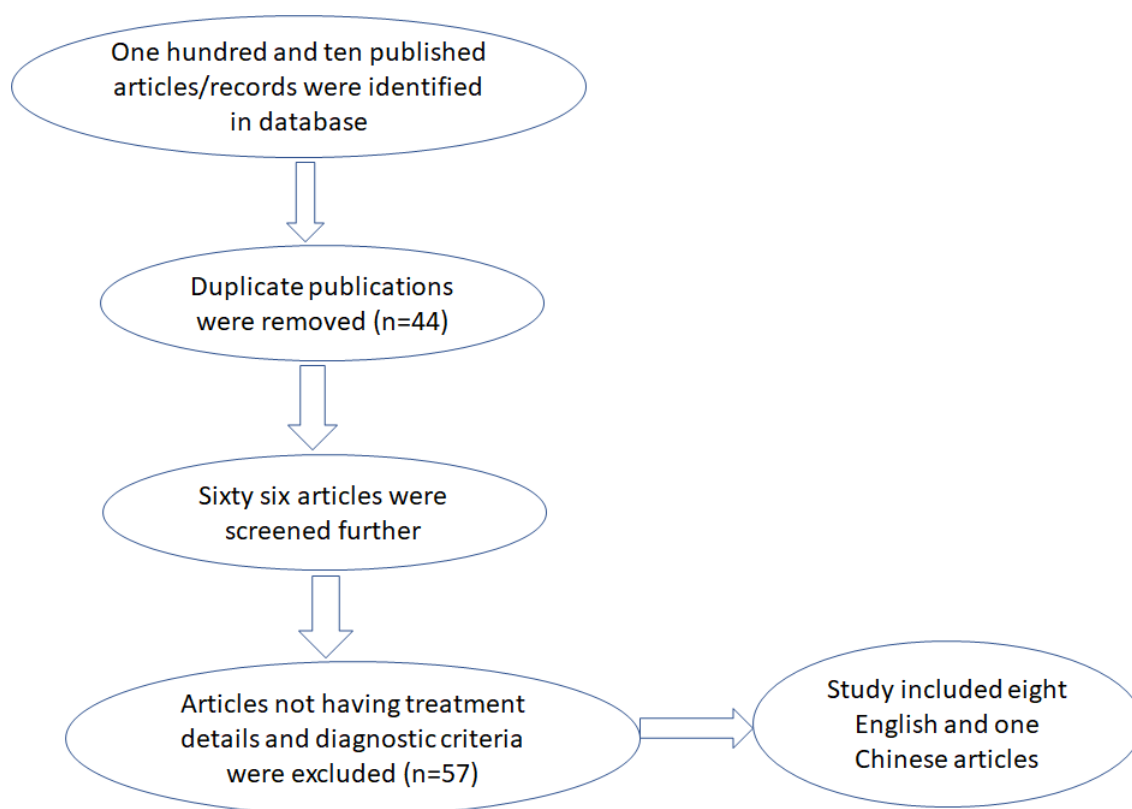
One hundred and ten published articles/records were identified in database

Duplicate publications were removed (n=44)

Sixty six articles were screened further

Articles not having treatment details and diagnostic criteria were excluded (n=57)

Study included eight English and one Chinese articles